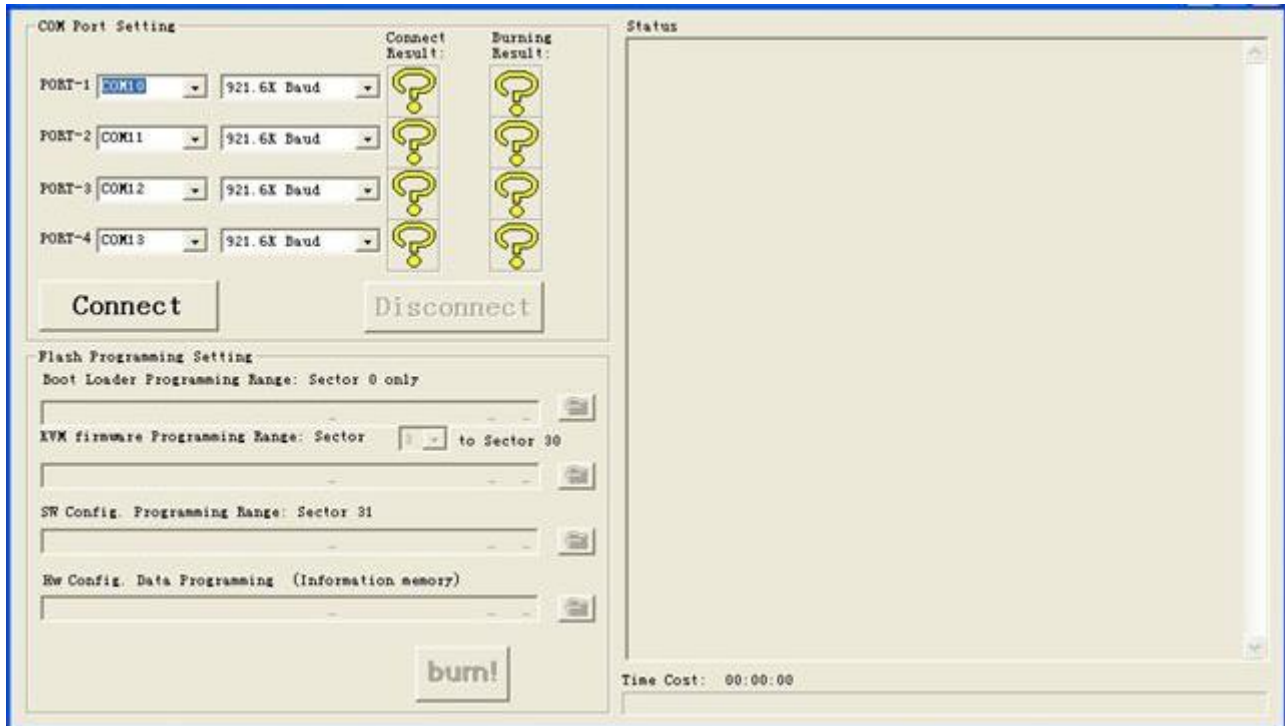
COM Port Setting

Connect Result:

Burning Result:

PORT-1 COM10 921.6K Baud

PORT-2 COM11 921.6K Baud

PORT-3 COM12 921.6K Baud

PORT-4 COM13 921.6K Baud

Connect

Disconnect

Flash Programming Setting

Boot Loader Programming Range: Sector 0 only

KVM firmware Programming Range: Sector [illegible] to Sector 30

SW Config. Programming Range: Sector 31

Hw Config. Data Programming (Information memory)

burn!

Status

Time Cost: 00:00:00